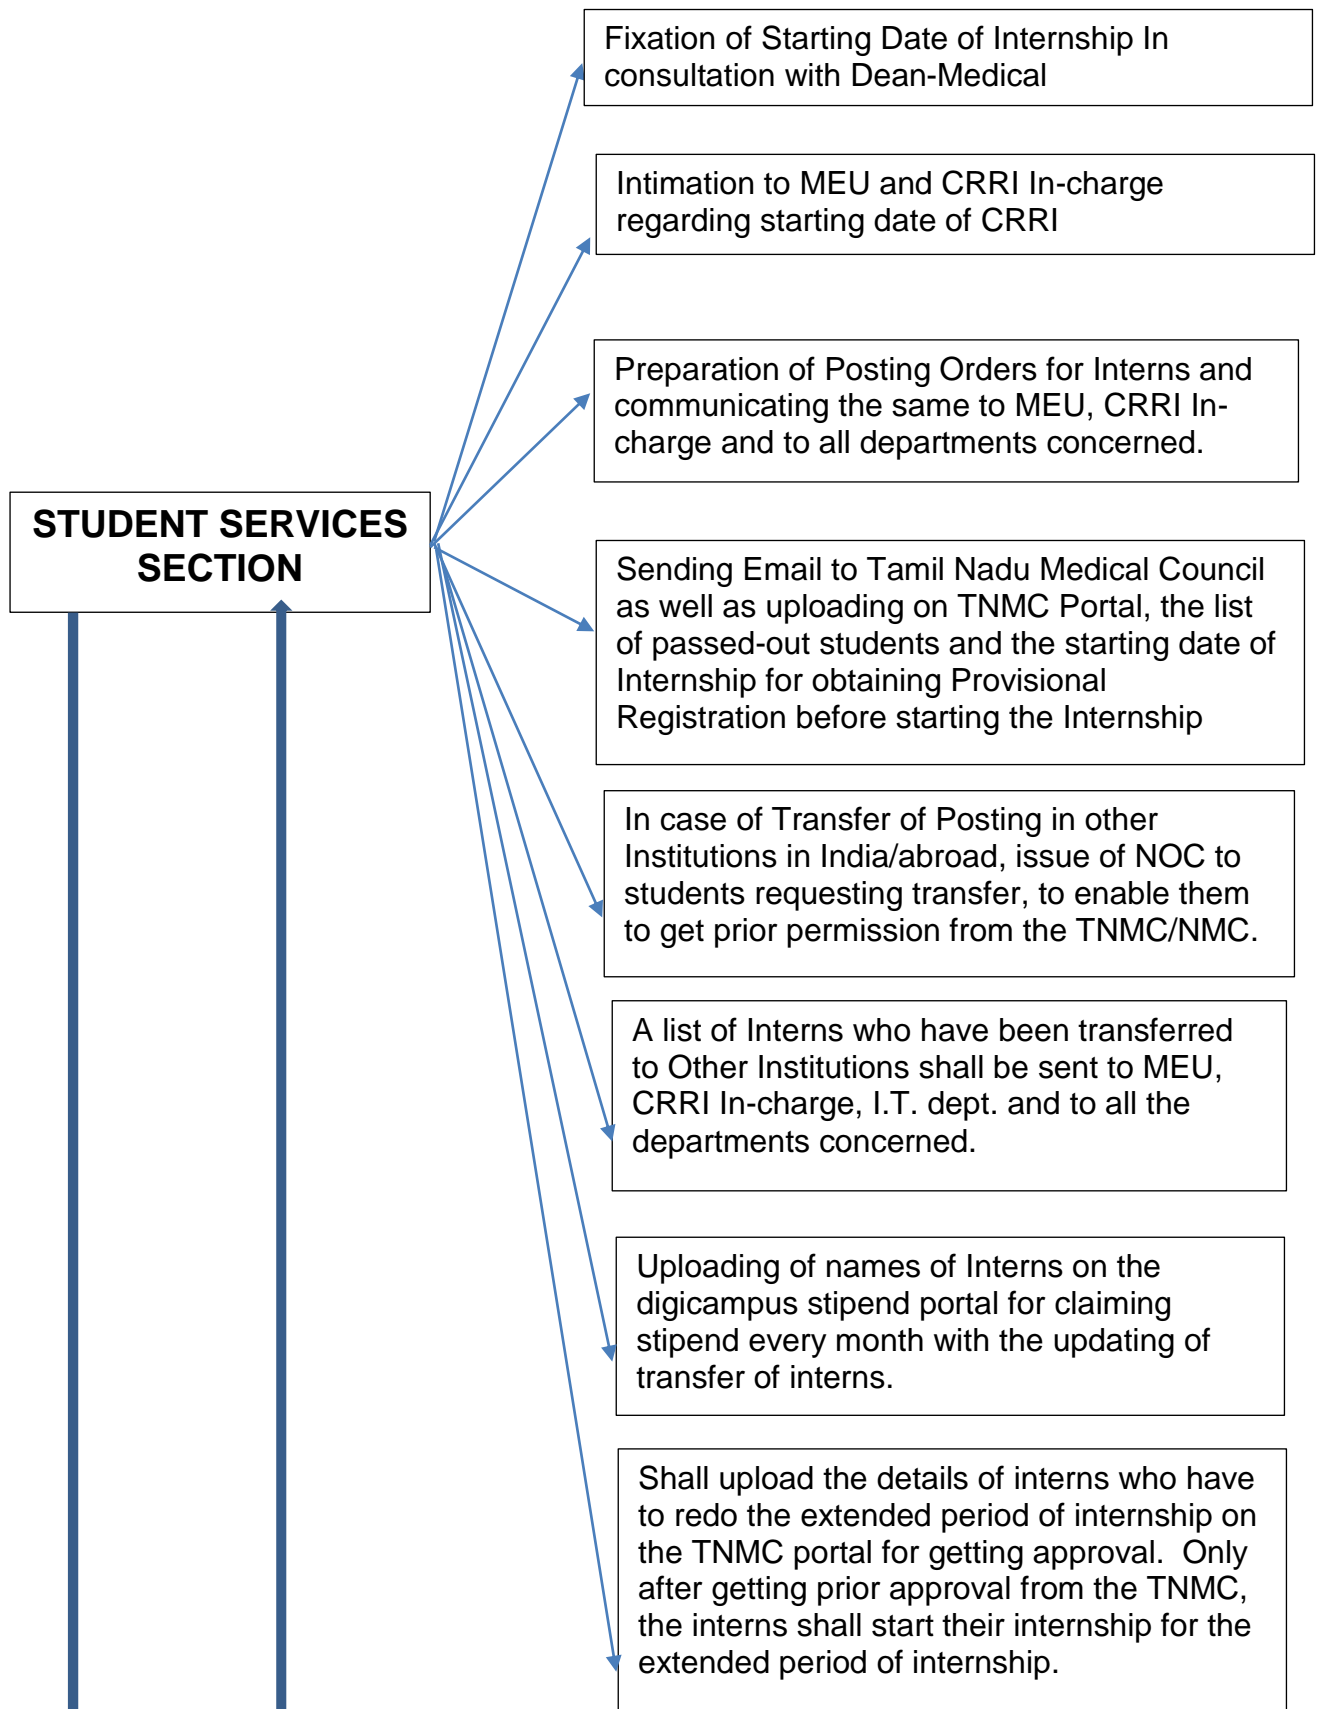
STUDENT SERVICES SECTION

Fixation of Starting Date of Internship In consultation with Dean-Medical

Intimation to MEU and CRRI In-charge regarding starting date of CRRI

Preparation of Posting Orders for Interns and communicating the same to MEU, CRRI In-charge and to all departments concerned.

Sending Email to Tamil Nadu Medical Council as well as uploading on TNMC Portal, the list of passed-out students and the starting date of Internship for obtaining Provisional Registration before starting the Internship

In case of Transfer of Posting in other Institutions in India/abroad, issue of NOC to students requesting transfer, to enable them to get prior permission from the TNMC/NMC.

A list of Interns who have been transferred to Other Institutions shall be sent to MEU, CRRI In-charge, I.T. dept. and to all the departments concerned.

Uploading of names of Interns on the digicampus stipend portal for claiming stipend every month with the updating of transfer of interns.

Shall upload the details of interns who have to redo the extended period of internship on the TNMC portal for getting approval. Only after getting prior approval from the TNMC, the interns shall start their internship for the extended period of internship.